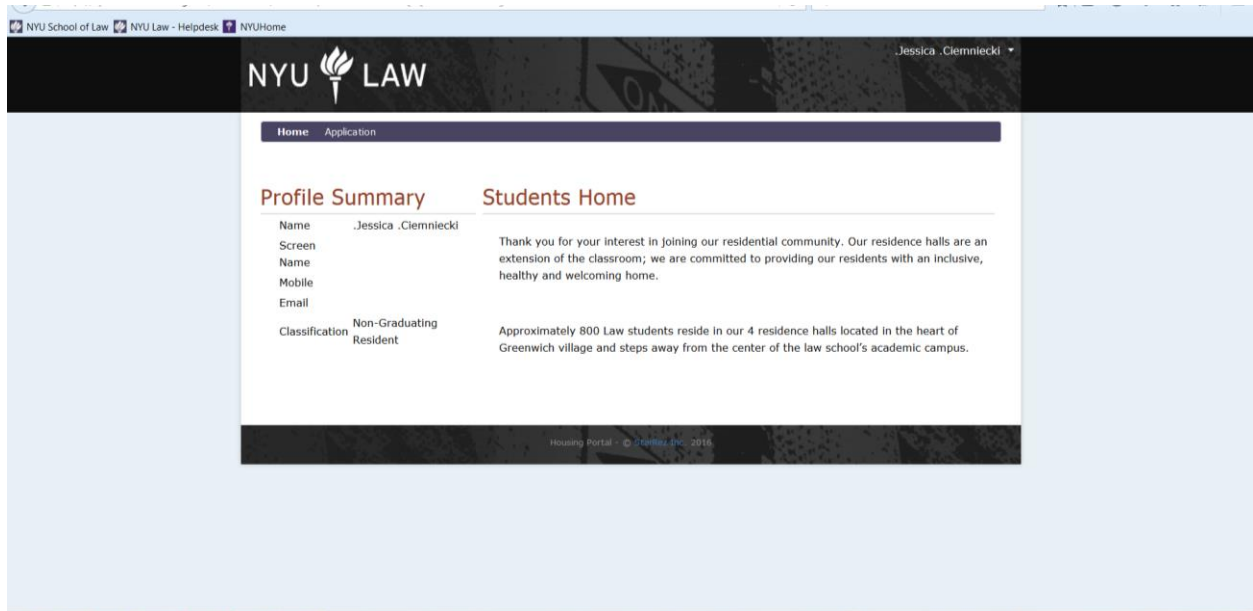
NYU School of Law NYU Law - Helpdesk NYUHome

NYU LAW

.Jessica .Ciemniecki

Home Application

Profile Summary

| Name | .Jessica .Ciemniecki |
|---|---|
| Screen Name | |
| Mobile | |
| Email | |
| Classification | Non-Graduating Resident |

Students Home

Thank you for your interest in joining our residential community. Our residence halls are an extension of the classroom; we are committed to providing our residents with an inclusive, healthy and welcoming home.

Approximately 800 Law students reside in our 4 residence halls located in the heart of Greenwich village and steps away from the center of the law school's academic campus.

Housing Portal - © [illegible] Inc. 2016